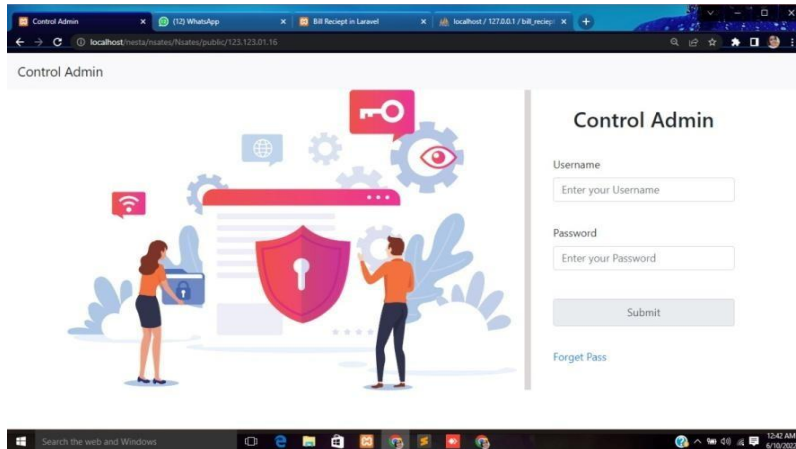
Control Admin ×
(12) WhatsApp ×
Bill Reciept in Laravel ×
localhost / 127.0.0.1 / bill_reciep ×

localhost/nesta/nsates/Nsates/public/123,123.01.16

Control Admin

Control Admin

Username

Enter your Username

Password

Enter your Password

Submit

Forget Pass

Search the web and Windows

12:42 AM
6/10/202